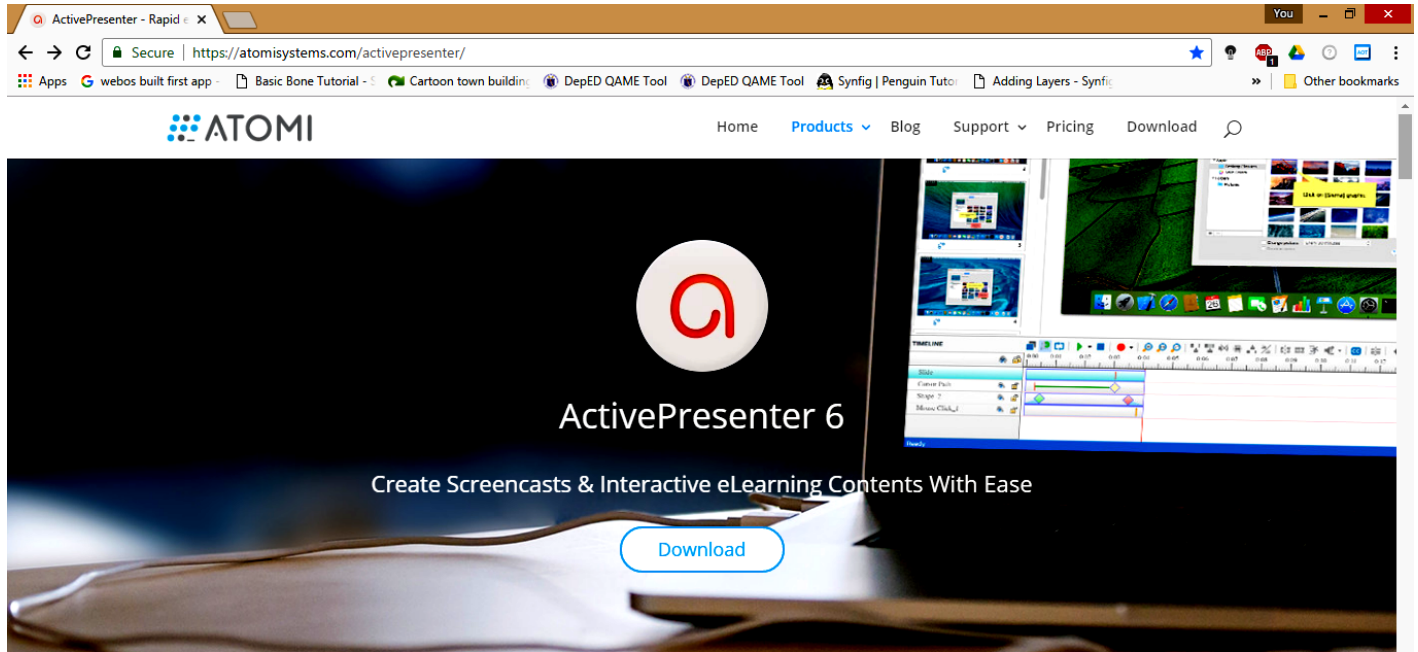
ActivePresenter - Rapid e ×

You

Secure | https://atomisystems.com/activepresenter/

Apps webos built first app - Basic Bone Tutorial - Cartoon town building DepED QAME Tool DepED QAME Tool Synfig | Penguin Tutor Adding Layers - Synfig » Other bookmarks

ATOMI

Home Products Blog Support Pricing Download

TIMELINE

Slide

Cursor Path

Shape_2

Mouse Click_1

ActivePresenter 6

Create Screencasts & Interactive eLearning Contents With Ease

Download